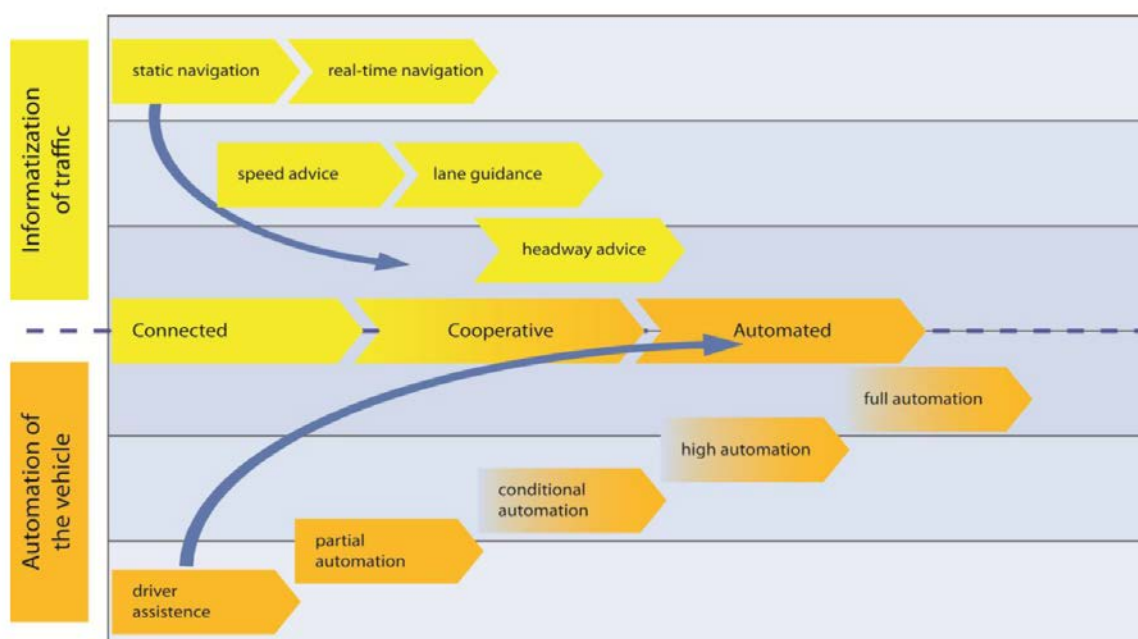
Informatization of traffic

static navigation

real-time navigation

speed advice

lane guidance

headway advice

Connected

Cooperative

Automated

Automation of the vehicle

full automation

high automation

conditional automation

partial automation

driver assistence